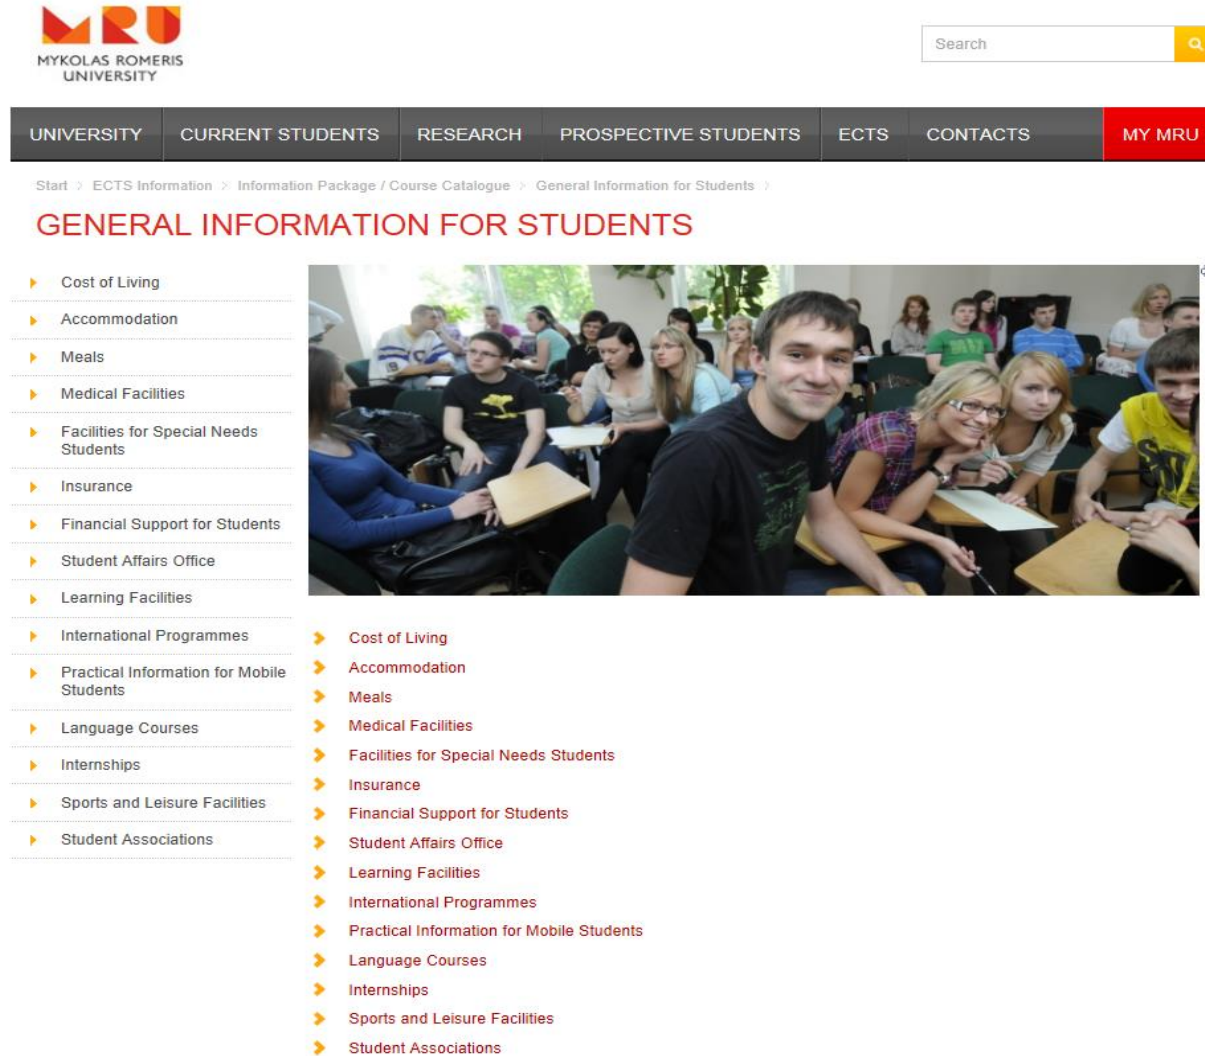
MRU
MYKOLAS ROMERIS UNIVERSITY

Search

UNIVERSITY CURRENT STUDENTS RESEARCH PROSPECTIVE STUDENTS ECTS CONTACTS MY MRU

Start > ECTS Information > Information Package / Course Catalogue > General Information for Students >

GENERAL INFORMATION FOR STUDENTS

Cost of Living
Accommodation
Meals
Medical Facilities
Facilities for Special Needs Students
Insurance
Financial Support for Students
Student Affairs Office
Learning Facilities
International Programmes
Practical Information for Mobile Students
Language Courses
Internships
Sports and Leisure Facilities
Student Associations

Cost of Living
Accommodation
Meals
Medical Facilities
Facilities for Special Needs Students
Insurance
Financial Support for Students
Student Affairs Office
Learning Facilities
International Programmes
Practical Information for Mobile Students
Language Courses
Internships
Sports and Leisure Facilities
Student Associations